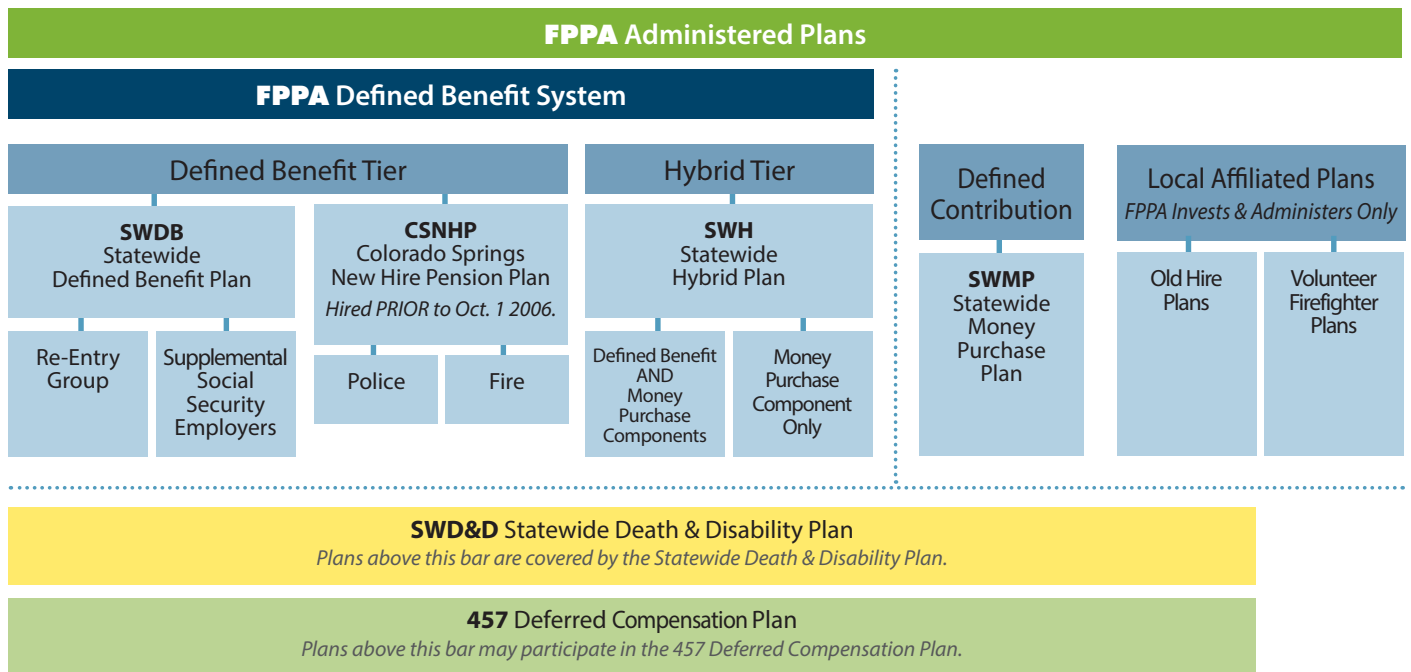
FPPA Administered Plans

FPPA Defined Benefit System

Defined Benefit Tier

SWDB
Statewide
Defined Benefit Plan

Re-Entry Group

Supplemental Social Security Employers

CSNHP
Colorado Springs
New Hire Pension Plan
Hired PRIOR to Oct. 1 2006.

Police

Fire

Hybrid Tier

SWH
Statewide
Hybrid Plan

Defined Benefit AND Money Purchase Components

Money Purchase Component Only

Defined Contribution

SWMP
Statewide Money Purchase Plan

Local Affiliated Plans
FPPA Invests & Administers Only

Old Hire Plans

Volunteer Firefighter Plans

SWD&D Statewide Death & Disability Plan
Plans above this bar are covered by the Statewide Death & Disability Plan.

457 Deferred Compensation Plan
Plans above this bar may participate in the 457 Deferred Compensation Plan.